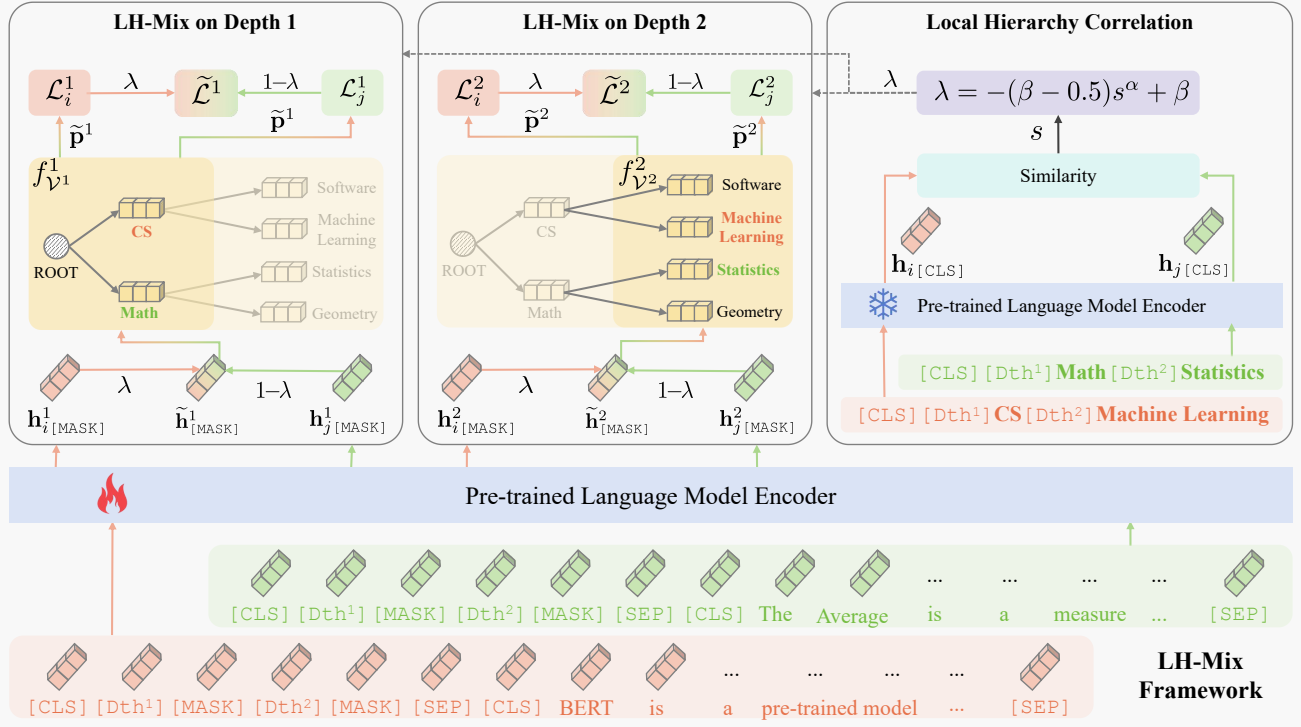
LH-Mix on Depth 1

$\mathcal{L}_i^1$ $\lambda$ $\widetilde{\mathcal{L}}^1$ $1-\lambda$ $\mathcal{L}_j^1$

$\widetilde{\mathbf{p}}^1$ $\widetilde{\mathbf{p}}^1$

$f_{\mathcal{V}^1}^1$

Software

CS

Machine Learning

ROOT

Statistics

Math

Geometry

$\lambda$ $1-\lambda$

$\mathbf{h}_{i\,[\text{MASK}]}^1$ $\widetilde{\mathbf{h}}_{[\text{MASK}]}^1$ $\mathbf{h}_{j\,[\text{MASK}]}^1$

LH-Mix on Depth 2

$\mathcal{L}_i^2$ $\lambda$ $\widetilde{\mathcal{L}}^2$ $1-\lambda$ $\mathcal{L}_j^2$

$\widetilde{\mathbf{p}}^2$ $\widetilde{\mathbf{p}}^2$

$f_{\mathcal{V}^2}^2$

Software

CS

Machine Learning

ROOT

Statistics

Math

Geometry

$\lambda$ $1-\lambda$

$\mathbf{h}_{i\,[\text{MASK}]}^2$ $\widetilde{\mathbf{h}}_{[\text{MASK}]}^2$ $\mathbf{h}_{j\,[\text{MASK}]}^2$

Local Hierarchy Correlation

$\lambda$

$\lambda = -(\beta - 0.5)s^{\alpha} + \beta$

$s$

Similarity

$\mathbf{h}_{i\,[\text{CLS}]}$ $\mathbf{h}_{j\,[\text{CLS}]}$

Pre-trained Language Model Encoder

[CLS] [Dth$^1$] Math [Dth$^2$] Statistics

[CLS] [Dth$^1$] CS [Dth$^2$] Machine Learning

Pre-trained Language Model Encoder

[CLS] [Dth$^1$] [MASK] [Dth$^2$] [MASK] [SEP] [CLS] The Average is a measure ... ... ... ... [SEP]

[CLS] [Dth$^1$] [MASK] [Dth$^2$] [MASK] [SEP] [CLS] BERT is a pre-trained model ... ... ... ... [SEP]

LH-Mix Framework